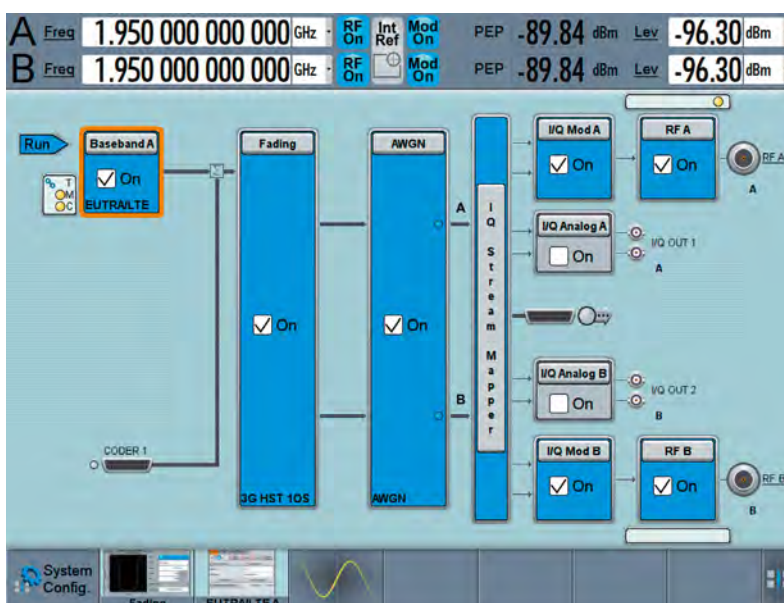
A Freq 1.950 000 000 000 GHz RF On Int Ref Mod On PEP -89.84 dBm Lev -96.30 dBm
B Freq 1.950 000 000 000 GHz RF On Mod On PEP -89.84 dBm Lev -96.30 dBm

Run
Baseband A
On
EUTRA/LTE
T
M
C

Fading
On
3G HST 1OS

AWGN
On
AWGN

A
B
I Q Stream Mapper

I/Q Mod A
On
RF A
On
RF A
A

I/Q Analog A
On
I/Q OUT 1
A

I/Q Analog B
On
I/Q OUT 2
B

I/Q Mod B
On
RF B
On
RF B
B

CODER 1

System Config.
Fading
EUTRA/LTE A